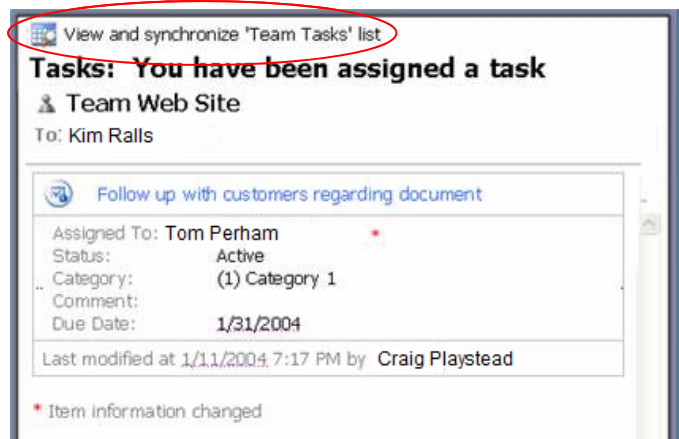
View and synchronize 'Team Tasks' list

Tasks: You have been assigned a task

Team Web Site

To: Kim Ralls

Follow up with customers regarding document

| | |
|---|---|
| Assigned To: | Tom Perham * |
| Status: | Active |
| Category: | (1) Category 1 |
| Comment: | |
| Due Date: | 1/31/2004 |

Last modified at 1/11/2004 7:17 PM by Craig Playstead

* Item information changed